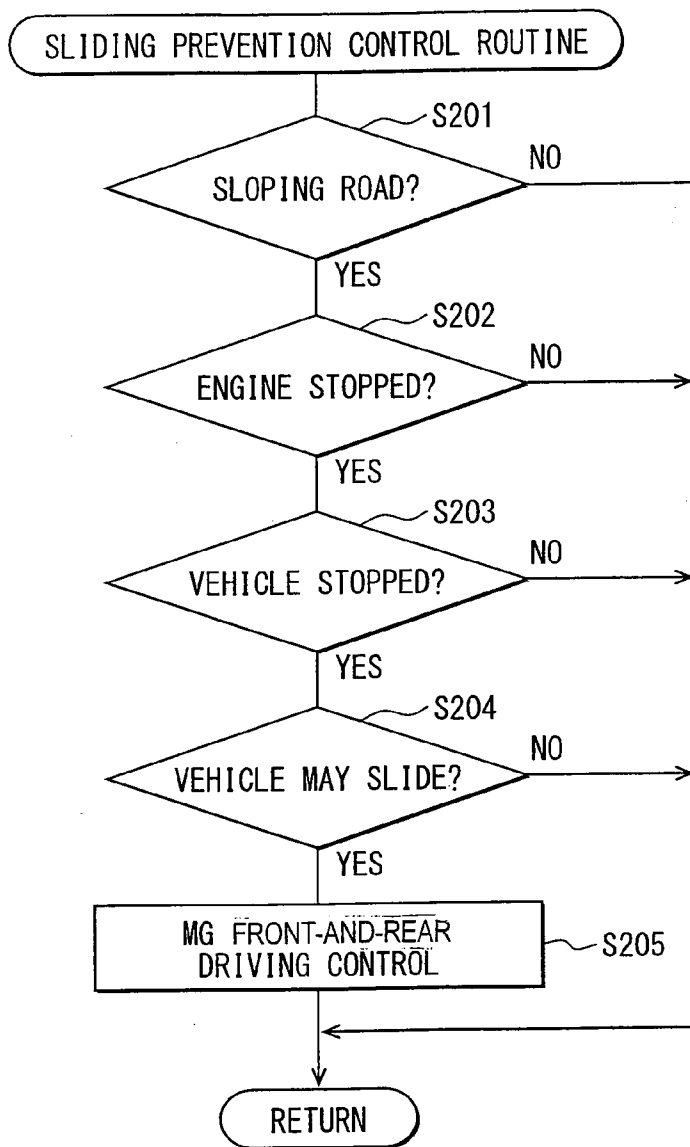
SLIDING PREVENTION CONTROL ROUTINE

S201

SLOPING ROAD?

NO

YES

S202

ENGINE STOPPED?

NO

YES

S203

VEHICLE STOPPED?

NO

YES

S204

VEHICLE MAY SLIDE?

NO

YES

MG FRONT-AND-REAR DRIVING CONTROL

S205

RETURN